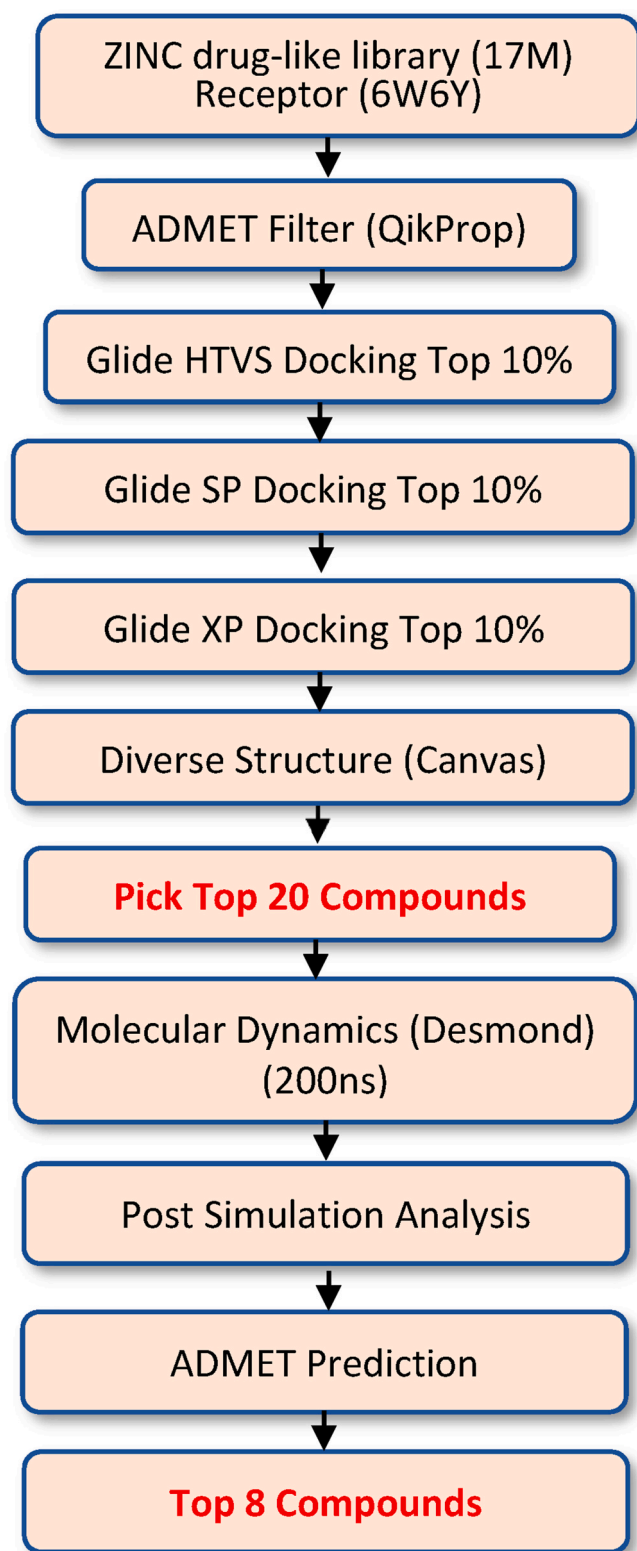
ZINC drug-like library (17M)
Receptor (6W6Y)

ADMET Filter (QikProp)

Glide HTVS Docking Top 10%

Glide SP Docking Top 10%

Glide XP Docking Top 10%

Diverse Structure (Canvas)

Pick Top 20 Compounds

Molecular Dynamics (Desmond)
(200ns)

Post Simulation Analysis

ADMET Prediction

Top 8 Compounds